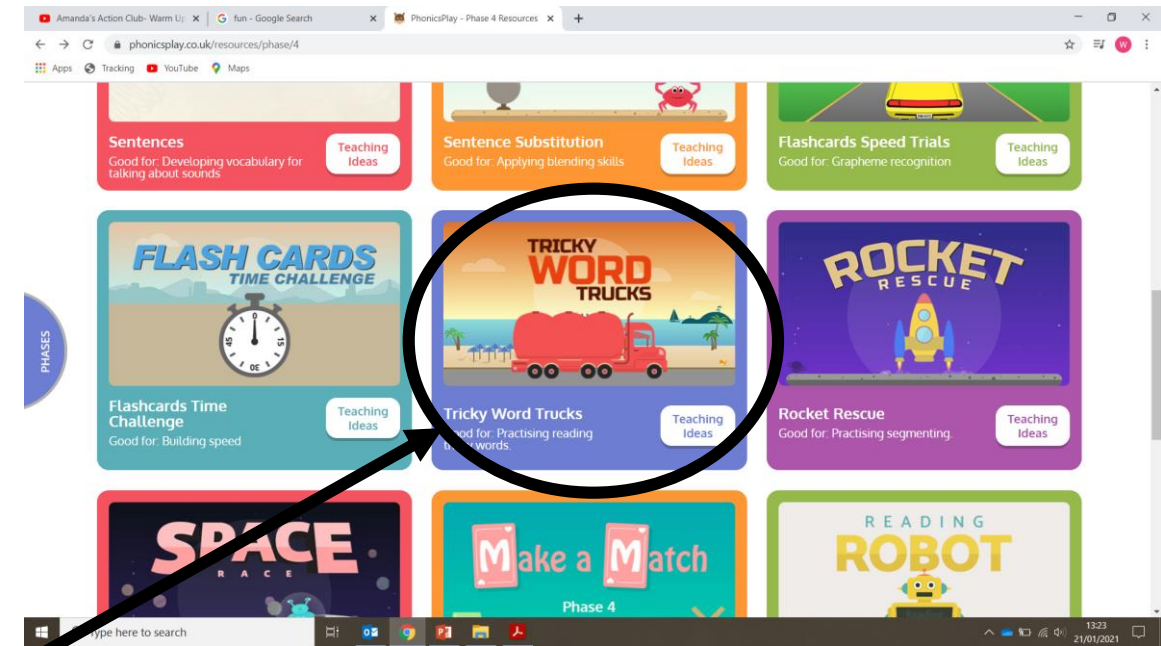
Amanda's Action Club- Warm Up | fun - Google Search | PhonicsPlay - Phase 4 Resources

phonicsplay.co.uk/resources/phase/4

Apps Tracking YouTube Maps

Sentences
Good for: Developing vocabulary for talking about sounds
Teaching Ideas

Sentence Substitution
Good for: Applying blending skills
Teaching Ideas

Flashcards Speed Trials
Good for: Grapheme recognition
Teaching Ideas

PHASES

FLASH CARDS TIME CHALLENGE
45 0 15 30

Flashcards Time Challenge
Good for: Building speed
Teaching Ideas

TRICKY WORD TRUCKS

Tricky Word Trucks
Good for: Practising reading tricky words.
Teaching Ideas

ROCKET RESCUE

Rocket Rescue
Good for: Practising segmenting.
Teaching Ideas

SPACE RACE

Make a Match
Phase 4

READING ROBOT

Type here to search

13:23
21/01/2021